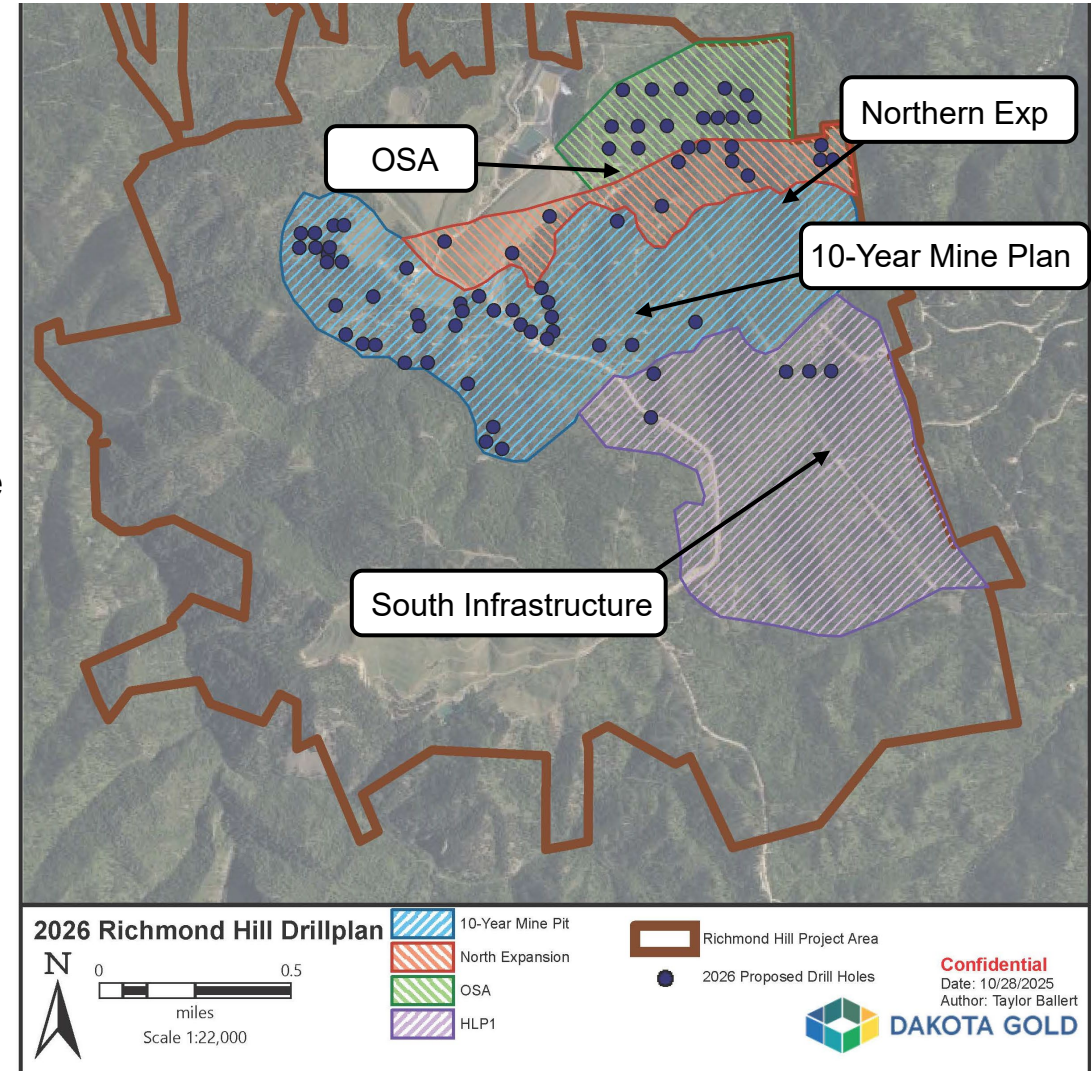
Northern Exp

OSA

10-Year Mine Plan

South Infrastructure

2026 Richmond Hill Drillplan

N

0 0.5

miles

Scale 1:22,000

10-Year Mine Pit

North Expansion

OSA

HLP1

Richmond Hill Project Area

2026 Proposed Drill Holes

Confidential
Date: 10/28/2025
Author: Taylor Ballert

DAKOTA GOLD